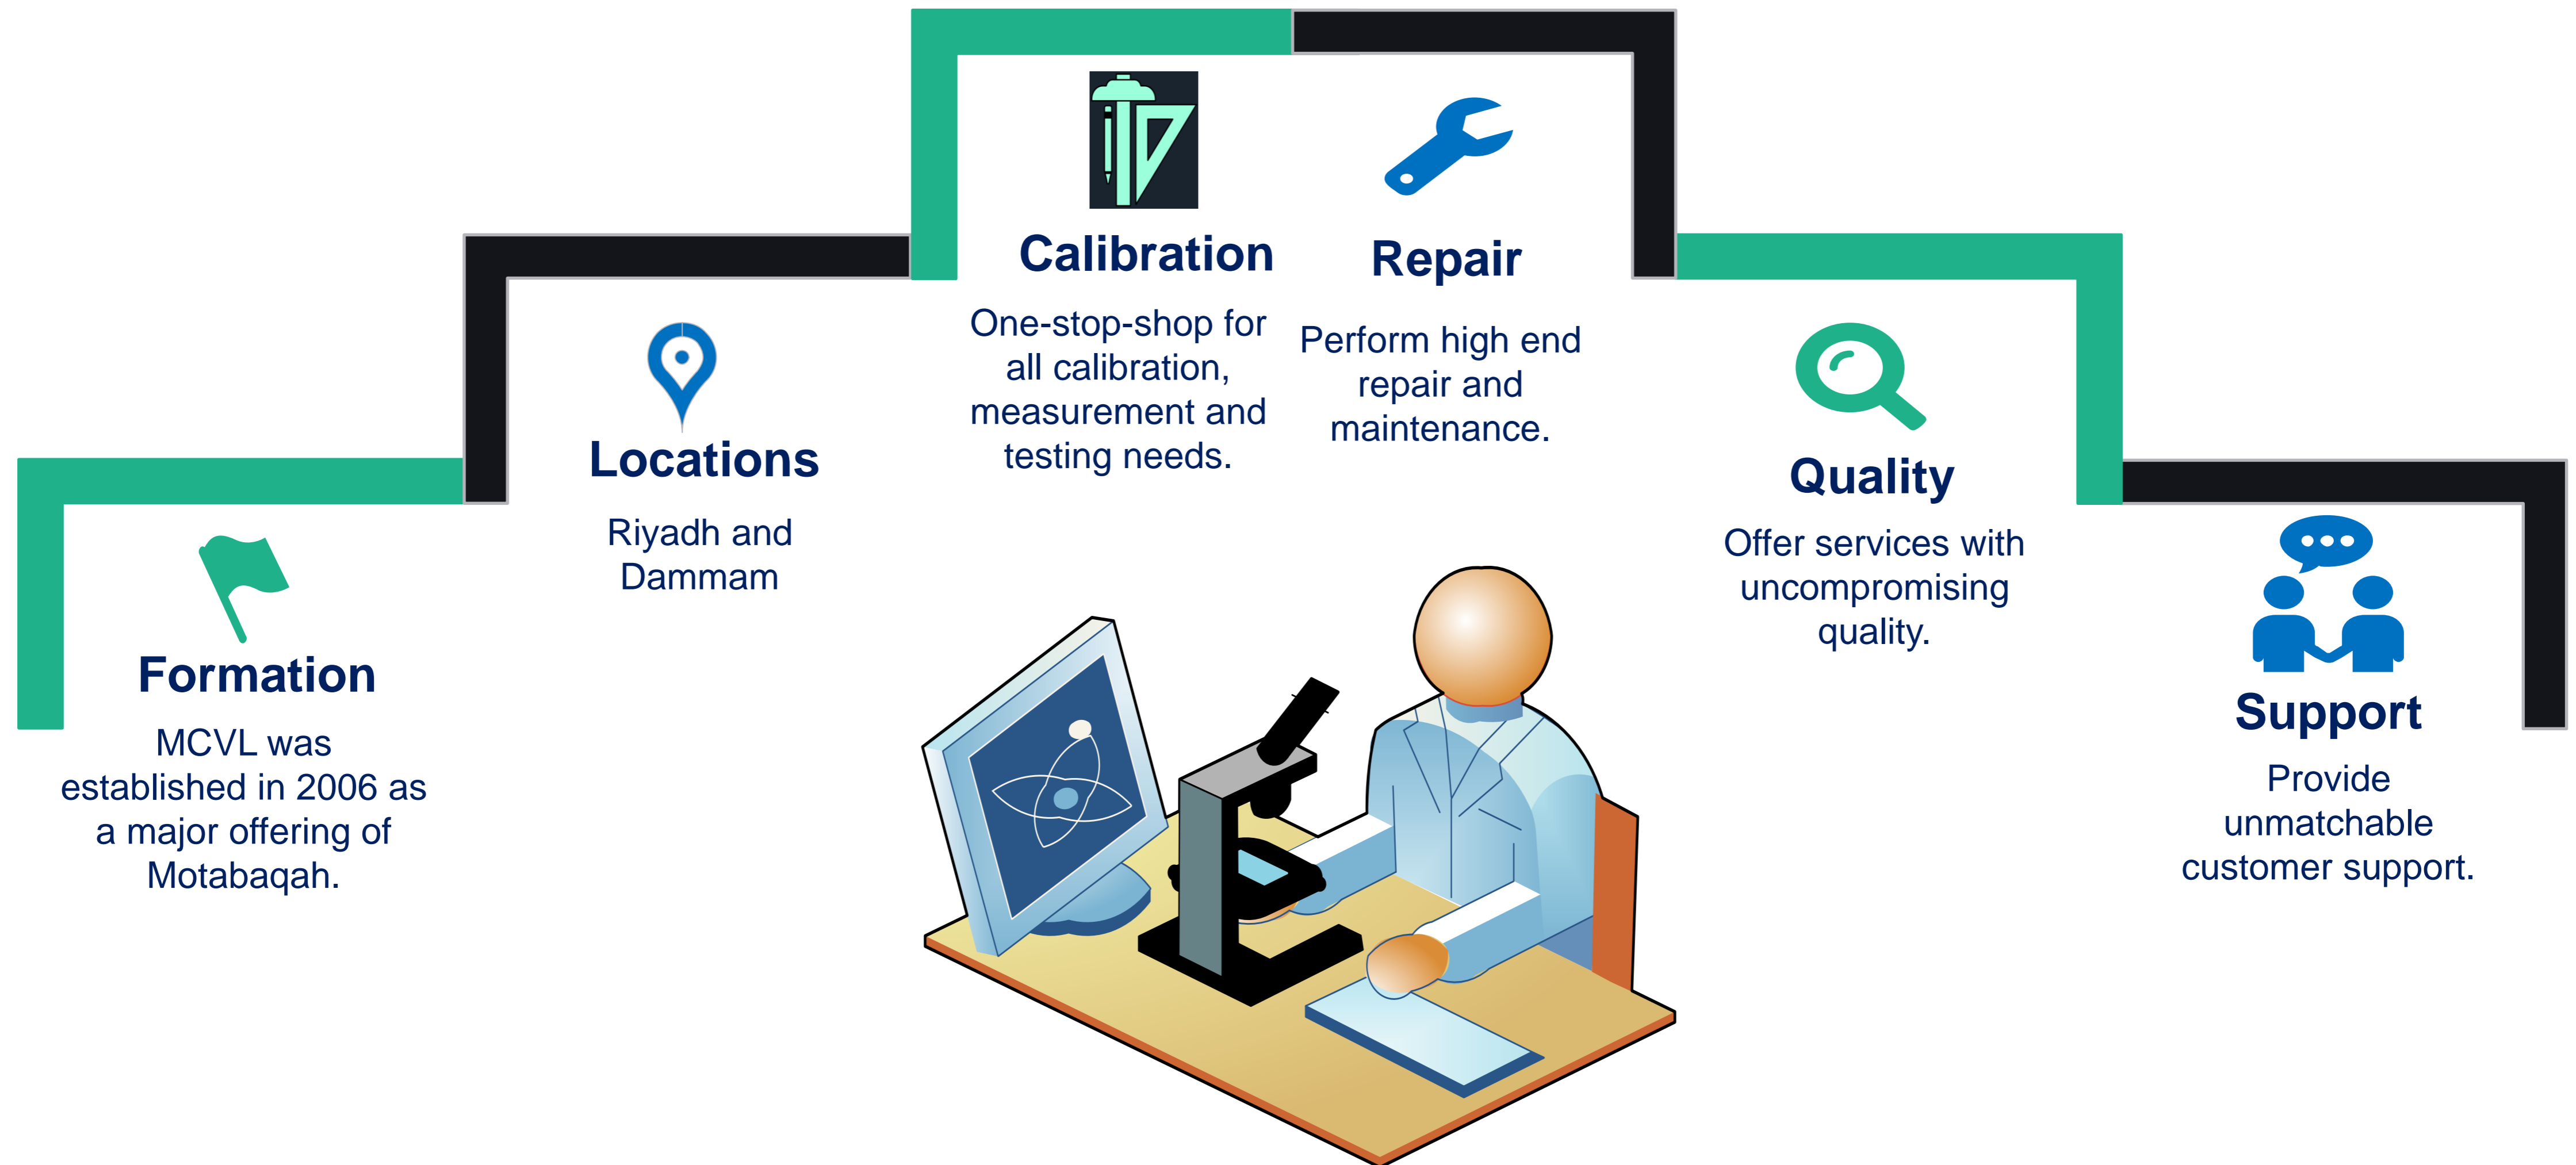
Formation

MCVL was established in 2006 as a major offering of Motabaqah.

Locations

Riyadh and Dammam

Calibration

One-stop-shop for all calibration, measurement and testing needs.

Repair

Perform high end repair and maintenance.

Quality

Offer services with uncompromising quality.

Support

Provide unmatchable customer support.